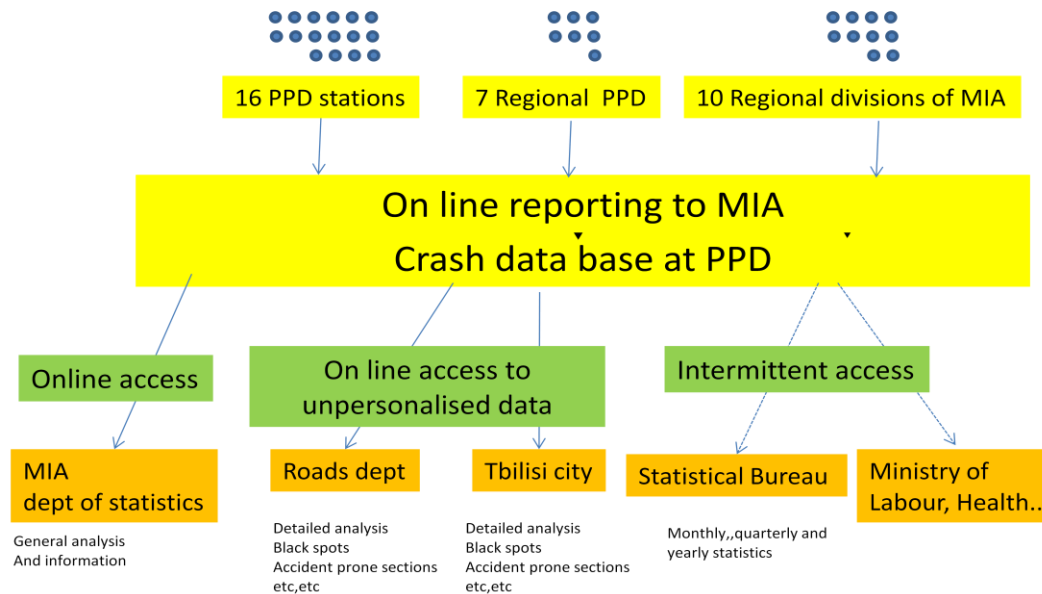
16 PPD stations

7 Regional PPD

10 Regional divisions of MIA

On line reporting to MIA
Crash data base at PPD

Online access

On line access to unpersonalised data

Intermittent access

MIA
dept of statistics

General analysis
And information

Roads dept

Detailed analysis
Black spots
Accident prone sections
etc,etc

Tbilisi city

Detailed analysis
Black spots
Accident prone sections
etc,etc

Statistical Bureau

Monthly,,quarterly and yearly statistics

Ministry of Labour, Health..